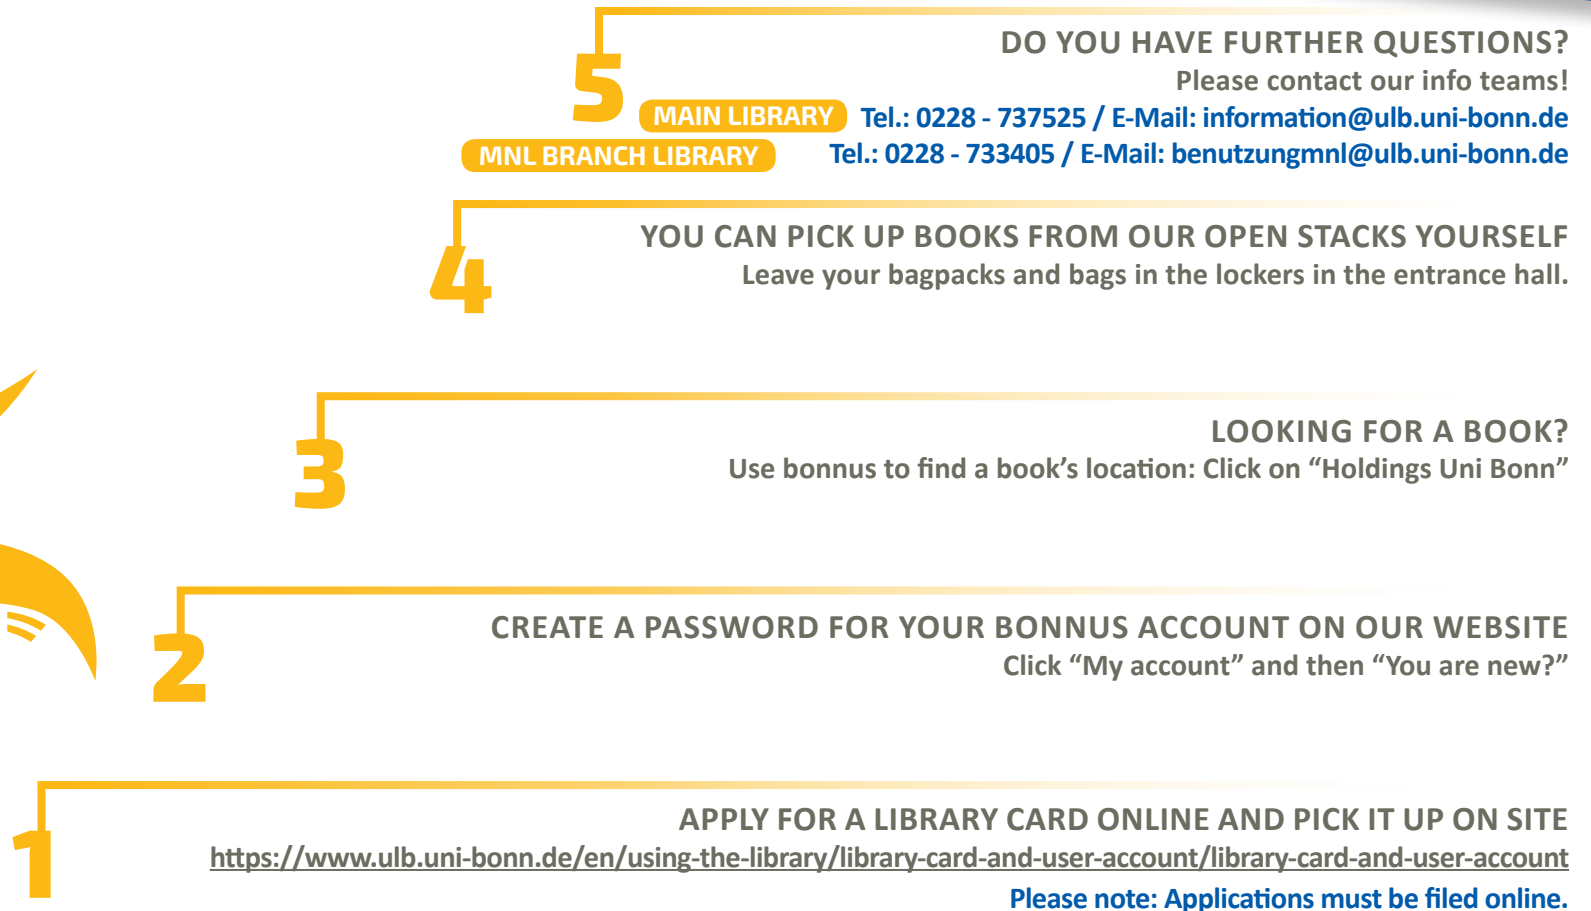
5

DO YOU HAVE FURTHER QUESTIONS?

Please contact our info teams!

MAIN LIBRARY Tel.: 0228 - 737525 / E-Mail: information@ulb.uni-bonn.de

MNL BRANCH LIBRARY Tel.: 0228 - 733405 / E-Mail: benutzungmnl@ulb.uni-bonn.de

4

YOU CAN PICK UP BOOKS FROM OUR OPEN STACKS YOURSELF

Leave your bagpacks and bags in the lockers in the entrance hall.

3

LOOKING FOR A BOOK?

Use bonnus to find a book's location: Click on "Holdings Uni Bonn"

2

CREATE A PASSWORD FOR YOUR BONNUS ACCOUNT ON OUR WEBSITE

Click "My account" and then "You are new?"

1

APPLY FOR A LIBRARY CARD ONLINE AND PICK IT UP ON SITE

https://www.ulb.uni-bonn.de/en/using-the-library/library-card-and-user-account/library-card-and-user-account

Please note: Applications must be filed online.